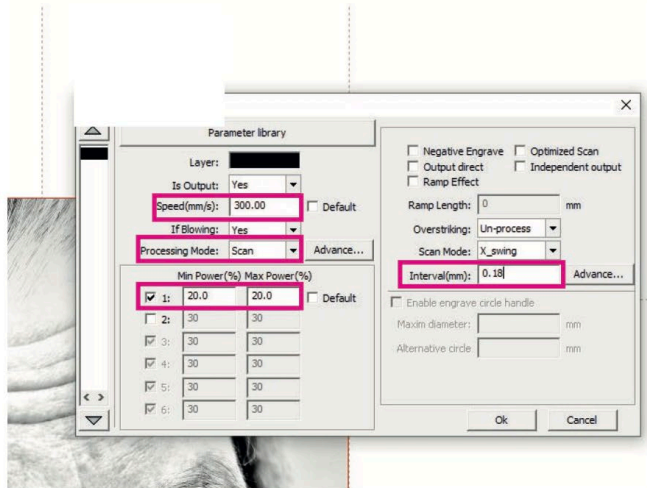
×

Parameter library

Layer:

Is Output: Yes

Speed(mm/s): 300.00

Default

If Blowing: Yes

Processing Mode: Scan

Advance...

Min Power(%) Max Power(%)

| | Min Power(%) | Max Power(%) |
|---|---|---|
| 1: | 20.0 | 20.0 |
| 2: | 30 | 30 |
| 3: | 30 | 30 |
| 4: | 30 | 30 |
| 5: | 30 | 30 |
| 6: | 30 | 30 |

Default

Negative Engrave
Optimized Scan
Output direct
Independent output
Ramp Effect

Ramp Length: 0 mm

Overstriking: Un-process

Scan Mode: X_swing

Interval(mm): 0.18

Advance...

Enable engrave circle handle

Maxim diameter: mm

Alternative circle mm

Ok

Cancel